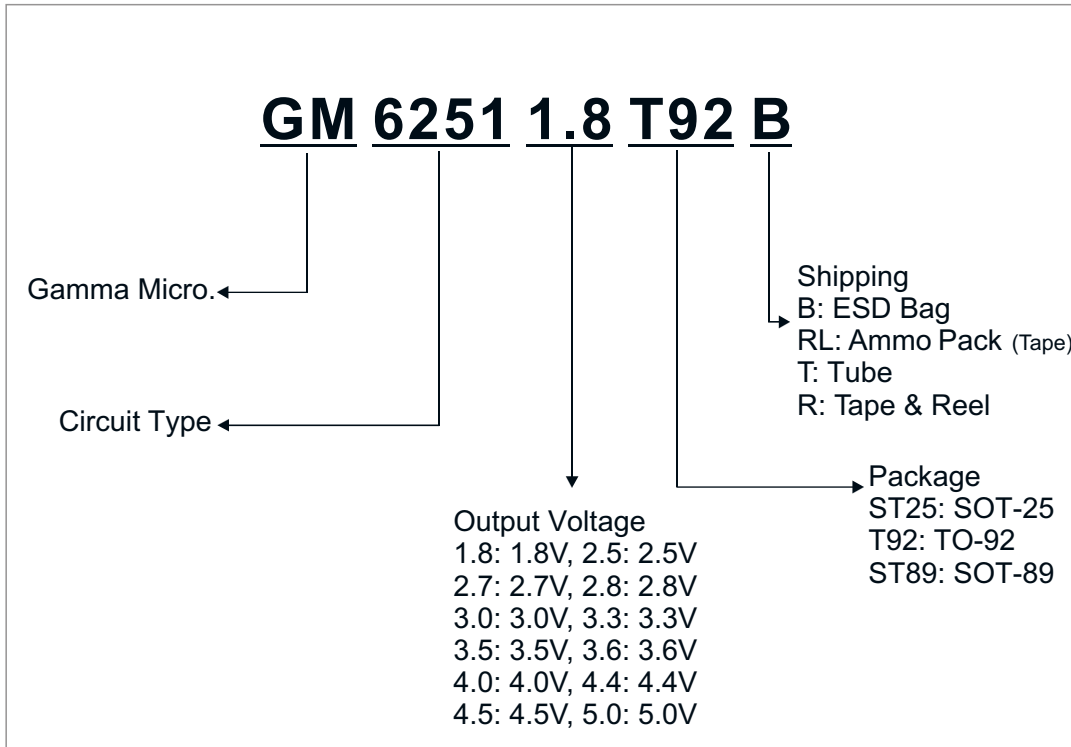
GM 6251 1.8 T92 B

Gamma Micro.

Circuit Type

Shipping
B: ESD Bag
RL: Ammo Pack (Tape)
T: Tube
R: Tape & Reel

Package
ST25: SOT-25
T92: TO-92
ST89: SOT-89

Output Voltage
1.8: 1.8V, 2.5: 2.5V
2.7: 2.7V, 2.8: 2.8V
3.0: 3.0V, 3.3: 3.3V
3.5: 3.5V, 3.6: 3.6V
4.0: 4.0V, 4.4: 4.4V
4.5: 4.5V, 5.0: 5.0V